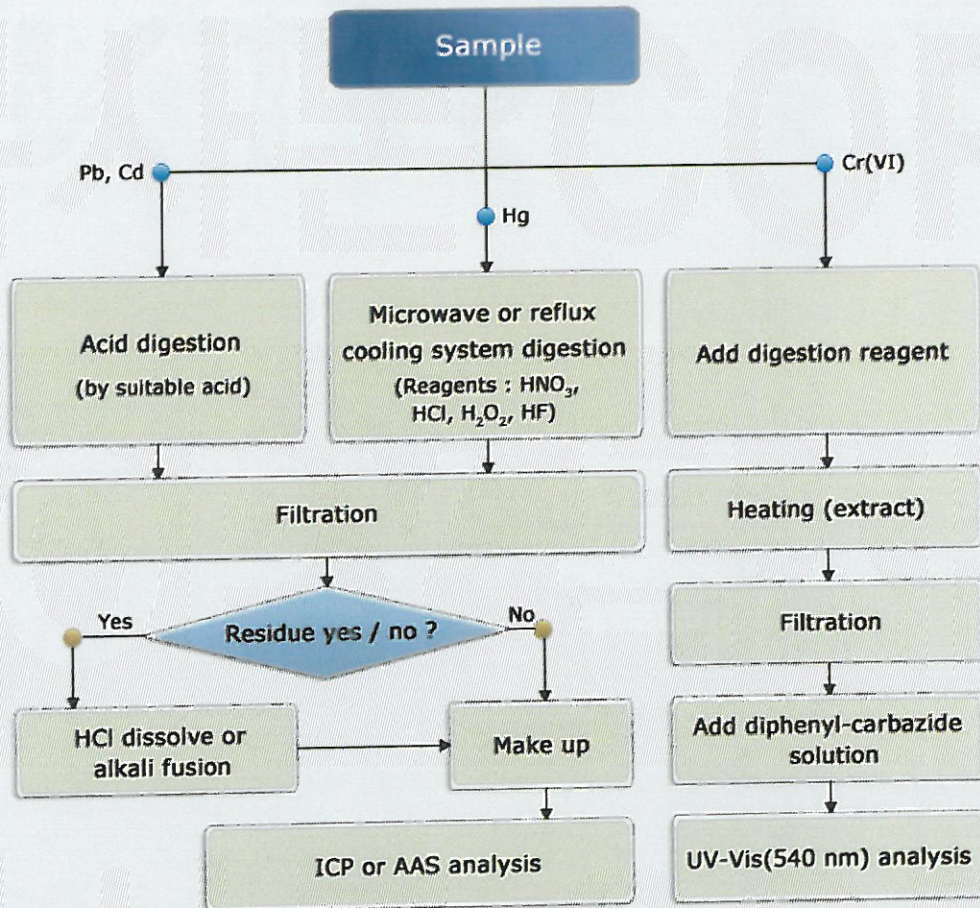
Sample

Pb, Cd

Hg

Cr(VI)

Acid digestion
(by suitable acid)

Microwave or reflux cooling system digestion
(Reagents : $HNO_3$, $HCl$, $H_2O_2$, $HF$)

Add digestion reagent

Filtration

Heating (extract)

Yes

Residue yes / no ?

No

Filtration

HCl dissolve or alkali fusion

Make up

Add diphenyl-carbazide solution

ICP or AAS analysis

UV-Vis(540 nm) analysis